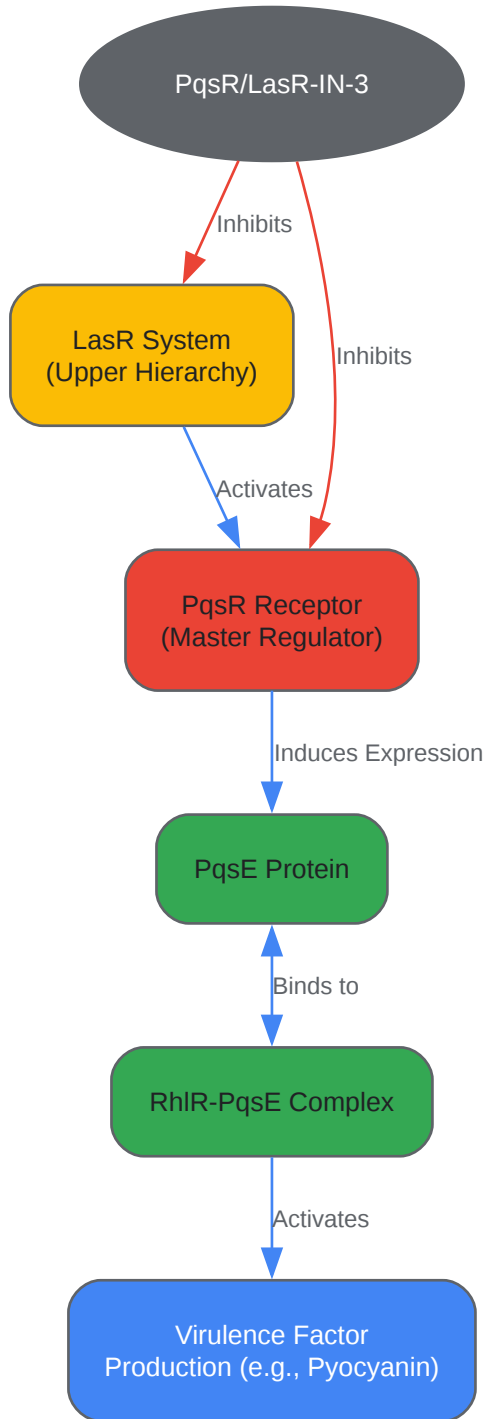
PqsR/LasR-IN-3

Inhibits

Inhibits

LasR System
(Upper Hierarchy)

Activates

PqsR Receptor
(Master Regulator)

Induces Expression

PqsE Protein

Binds to

RhlR-PqsE Complex

Activates

Virulence Factor
Production (e.g., Pyocyanin)